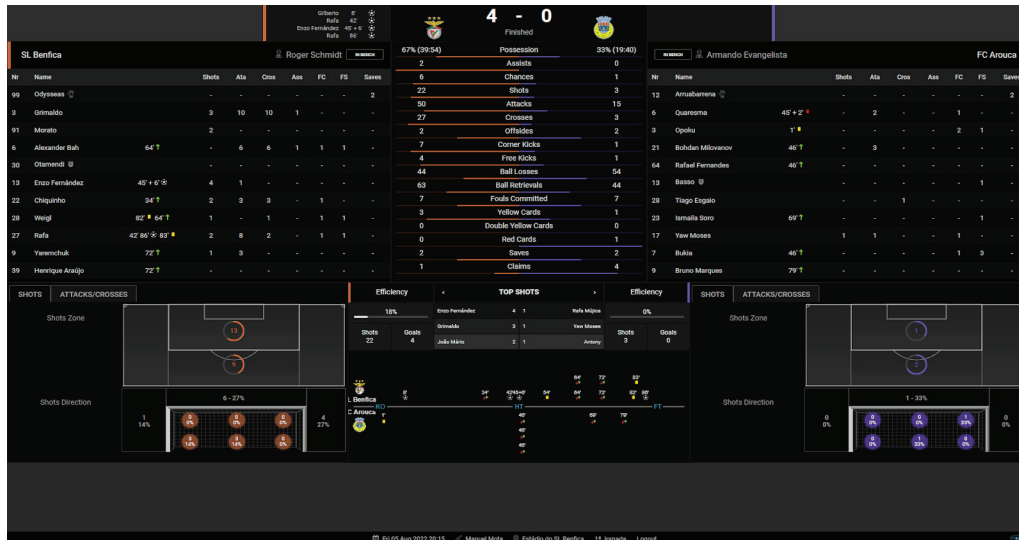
Gilberto 8'
Rafa 42'
Enzo Fernández 45' + 6'
Rafa 86'

4 - 0
Finished

SL Benfica
Roger Schmidt
IN BENCH

| Nr | Name | | Shots | Ata | Cros | Ass | FC | FS | Saves |
|---|---|---|---|---|---|---|---|---|---|
| 99 | Odysseas | | - | - | - | - | - | - | 2 |
| 3 | Grimaldo | | 3 | 10 | 10 | 1 | - | - | - |
| 91 | Morato | | 2 | - | - | - | - | - | - |
| 6 | Alexander Bah | 64' | - | 6 | 6 | 1 | 1 | 1 | - |
| 30 | Otamendi | | - | - | - | - | - | - | - |
| 13 | Enzo Fernández | 45' + 6' | 4 | 1 | - | - | - | - | - |
| 22 | Chiquinho | 34' | 2 | 3 | 3 | - | 1 | - | - |
| 28 | Weigl | 82' 64' | 1 | - | 1 | - | 1 | 1 | - |
| 27 | Rafa | 42' 86' 83' | 2 | 8 | 2 | - | 1 | 1 | - |
| 9 | Yaremchuk | 72' | 1 | 3 | - | - | - | - | - |
| 39 | Henrique Araújo | 72' | - | - | - | - | - | - | - |

| 67% (39:54) | Possession | 33% (19:40) |
|---|---|---|
| 2 | Assists | 0 |
| 6 | Chances | 1 |
| 22 | Shots | 3 |
| 50 | Attacks | 15 |
| 27 | Crosses | 3 |
| 2 | Offsides | 2 |
| 7 | Corner Kicks | 1 |
| 4 | Free Kicks | 1 |
| 44 | Ball Losses | 54 |
| 63 | Ball Retrievals | 44 |
| 7 | Fouls Committed | 7 |
| 3 | Yellow Cards | 1 |
| 0 | Double Yellow Cards | 0 |
| 0 | Red Cards | 1 |
| 2 | Saves | 2 |
| 1 | Claims | 4 |

IN BENCH
Armando Evangelista
FC Arouca

| Nr | Name | | Shots | Ata | Cros | Ass | FC | FS | Saves |
|---|---|---|---|---|---|---|---|---|---|
| 12 | Arruabarrena | | - | - | - | - | - | - | 2 |
| 6 | Quaresma | 45' + 2' | - | 2 | - | - | 1 | - | - |
| 3 | Opoku | 1' | - | - | - | - | 2 | 1 | - |
| 21 | Bohdan Milovanov | 46' | - | 3 | - | - | - | - | - |
| 64 | Rafael Fernandes | 46' | - | - | - | - | - | - | - |
| 13 | Basso | | - | - | - | - | - | 1 | - |
| 28 | Tiago Esgaio | | - | - | 1 | - | - | - | - |
| 23 | Ismaila Soro | 69' | - | - | - | - | - | 1 | - |
| 17 | Yaw Moses | | 1 | 1 | - | - | 1 | - | - |
| 7 | Bukia | 46' | - | - | - | - | 1 | 3 | - |
| 9 | Bruno Marques | 79' | - | - | - | - | - | - | - |

SHOTS ATTACKS/CROSSES
Shots Zone
13
9
Shots Direction
6 - 27%
1 14%
4 27%
0 0%
0 0%
0 0%
0 0%
0 0%
0 0%
3 14%
3 14%
0 0%

Efficiency
18%
Shots 22
Goals 4

TOP SHOTS
| Enzo Fernández | 4 | 1 | Rafa Mújica |
|---|---|---|---|
| Grimaldo | 3 | 1 | Yaw Moses |
| João Mário | 2 | 1 | Antony |

Efficiency
0%
Shots 3
Goals 0

SL Benfica
FC Arouca
KO HT FT
8' 34' 42' 45+6' 54' 64' 64' 72' 72' 82' 83' 86' 59' 79'
9' 45' 46' 46'

SHOTS ATTACKS/CROSSES
Shots Zone
1
2
Shots Direction
1 - 33%
0 0%
0 0%
0 0%
0 0%
1 33%
0 0%
0 0%
1 33%
0 0%

Fri 05 Aug 2022 20:15 Manuel Mota Estádio do SL Benfica 1 Jornada Logout